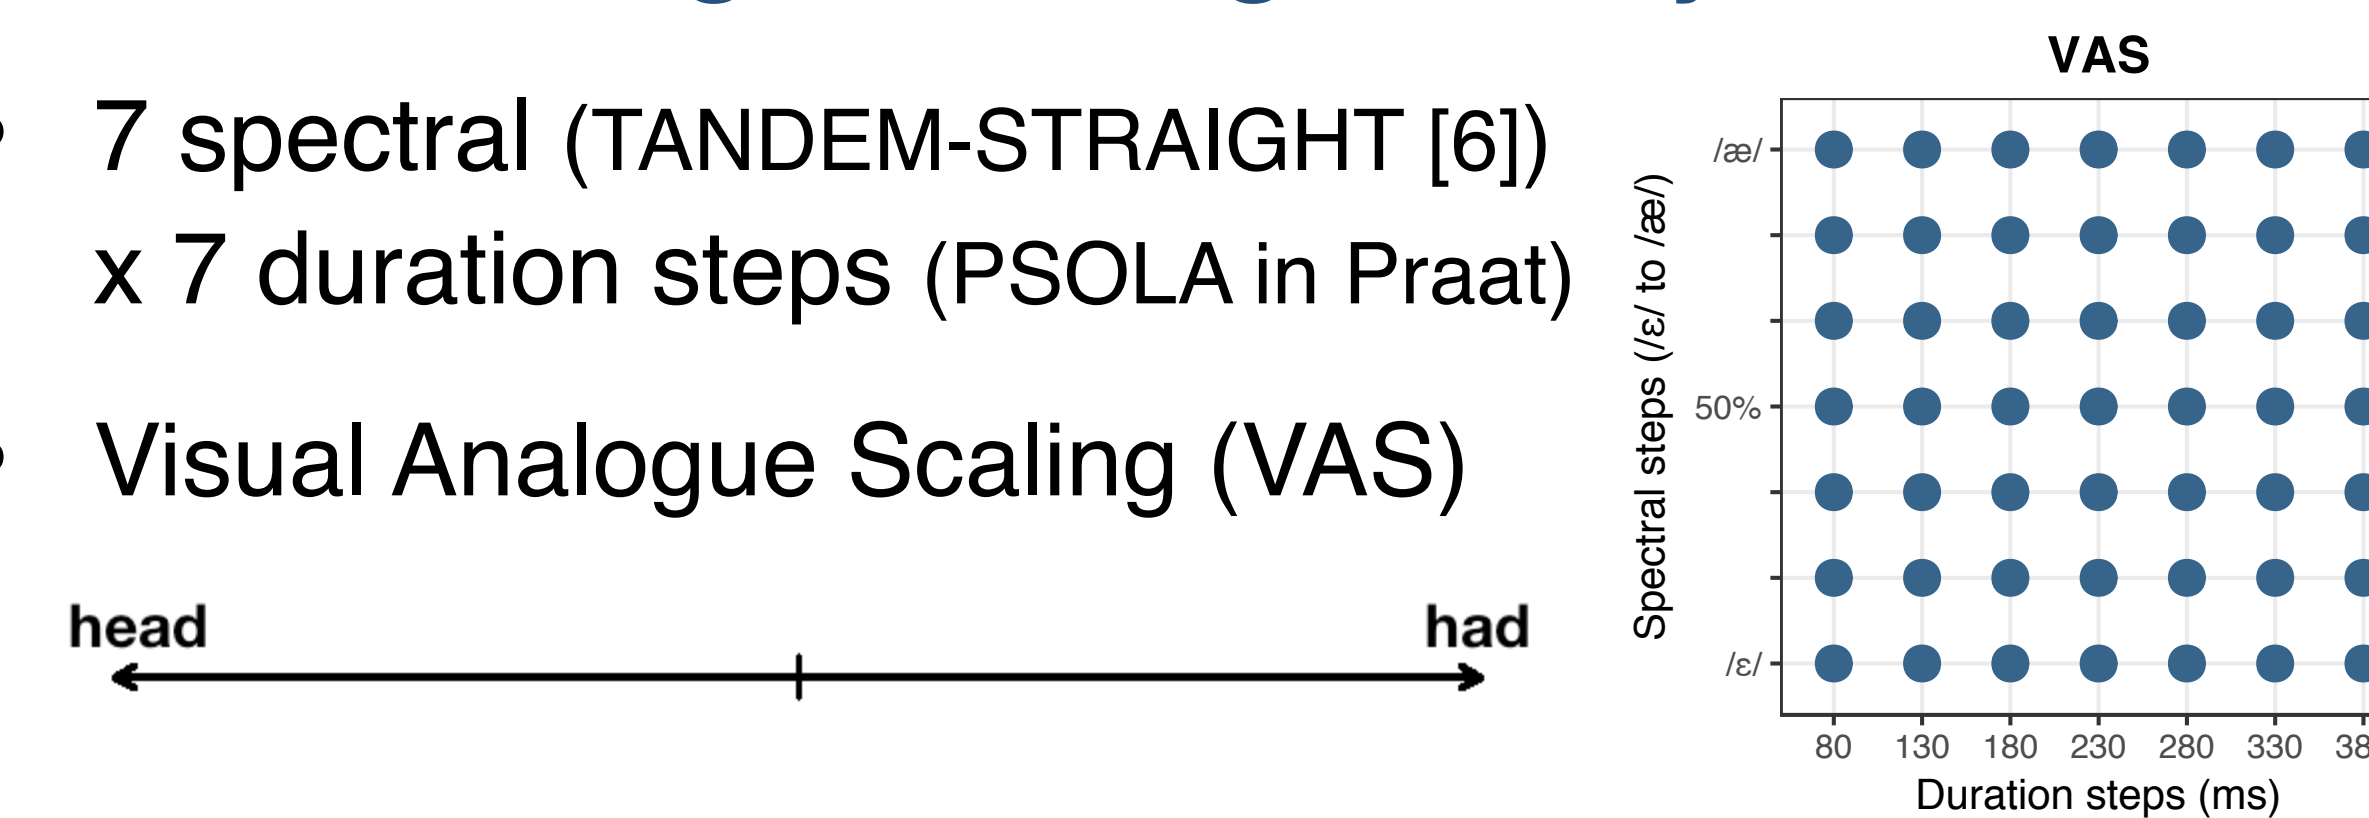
7 spectral (TANDEM-STRAIGHT [6]) x 7 duration steps (PSOLA in Praat)

Visual Analogue Scaling (VAS)

head

had

VAS

/æ/

50%

/ɛ/

Spectral steps (/ɛ/ to /æ/)

80 130 180 230 280 330 38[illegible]

Duration steps (ms)